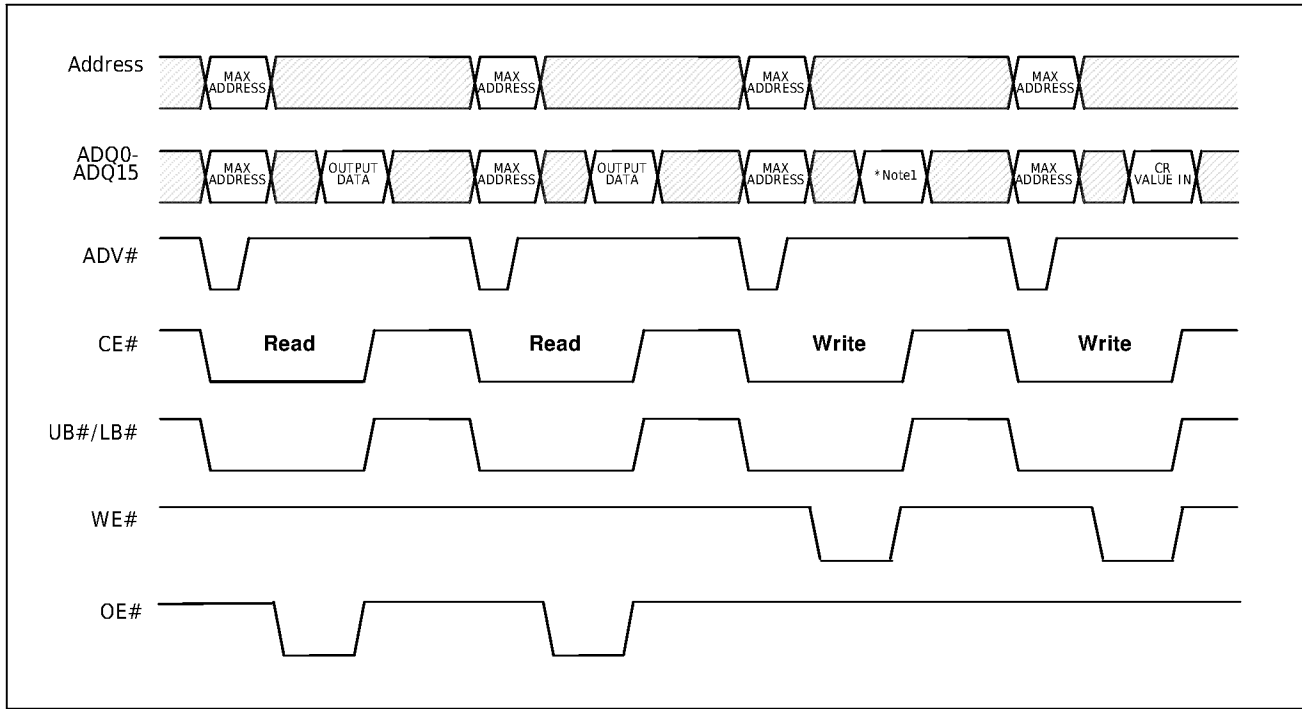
Address

MAX ADDRESS

MAX ADDRESS

MAX ADDRESS

MAX ADDRESS

ADQ0-ADQ15

MAX ADDRESS

OUTPUT DATA

MAX ADDRESS

OUTPUT DATA

MAX ADDRESS

*Note1

MAX ADDRESS

CR VALUE IN

ADV#

CE#

Read

Read

Write

Write

UB#/LB#

WE#

OE#